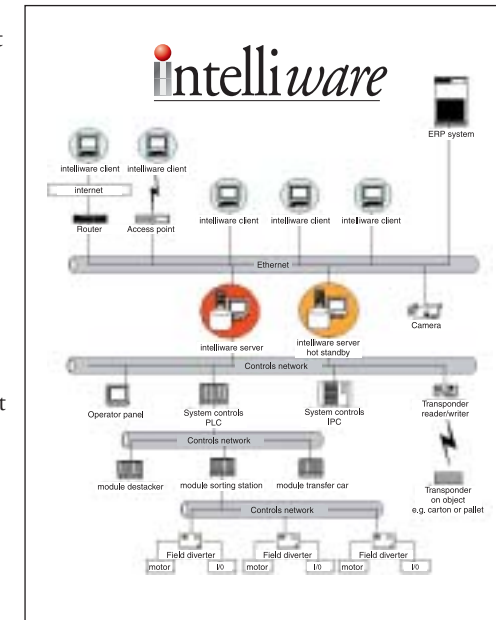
intelliware

ERP system

intelliware client

intelliware client

internet

Router

Access point

intelliware client

intelliware client

intelliware client

Ethernet

Camera

intelliware server

intelliware server hot standby

Controls network

Operator panel

System controls PLC

System controls IPC

Transponder reader/writer

Controls network

module destacker

module sorting station

module transfer car

Transponder on object e.g. carton or pallet

Controls network

Field diverter

Field diverter

Field diverter

motor

I/0

motor

I/0

motor

I/0